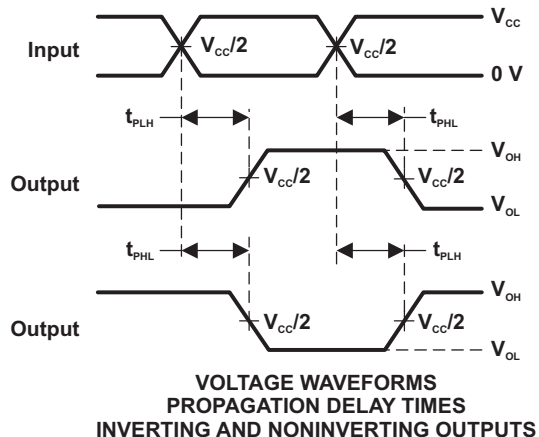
Input

$V_{CC}$

$V_{CC}/2$

$V_{CC}/2$

0 V

$t_{PLH}$

$t_{PHL}$

Output

$V_{OH}$

$V_{CC}/2$

$V_{CC}/2$

$V_{OL}$

$t_{PHL}$

$t_{PLH}$

Output

$V_{OH}$

$V_{CC}/2$

$V_{CC}/2$

$V_{OL}$

VOLTAGE WAVEFORMS
PROPAGATION DELAY TIMES
INVERTING AND NONINVERTING OUTPUTS